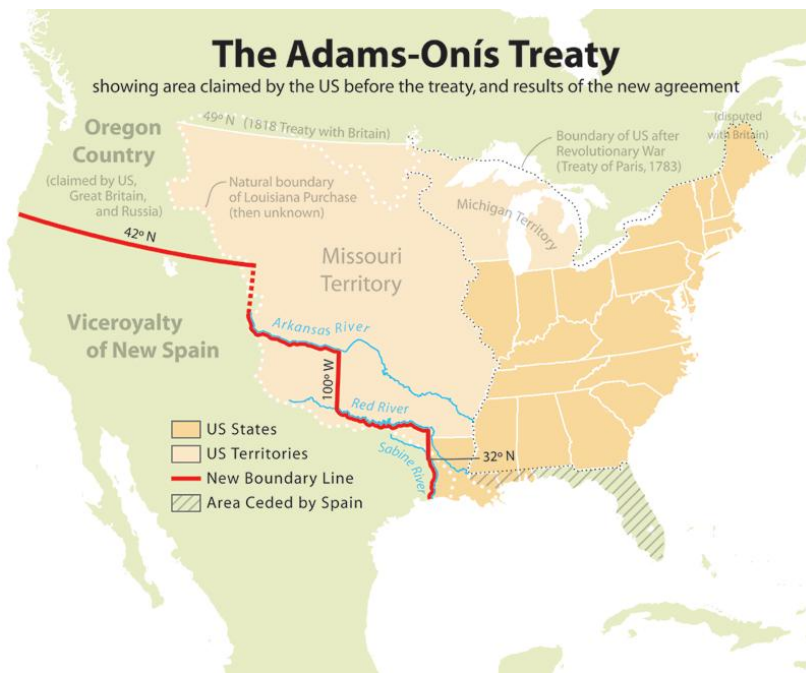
The Adams-Onís Treaty

showing area claimed by the US before the treaty, and results of the new agreement

49° N (1818 Treaty with Britain)

(disputed with Britain)

Boundary of US after Revolutionary War (Treaty of Paris, 1783)

Oregon Country

(claimed by US, Great Britain, and Russia)

Natural boundary of Louisiana Purchase (then unknown)

Michigan Territory

42° N

Missouri Territory

Viceroyalty of New Spain

Arkansas River

100° W

Red River

Sabine River

32° N

US States

US Territories

New Boundary Line

Area Ceded by Spain